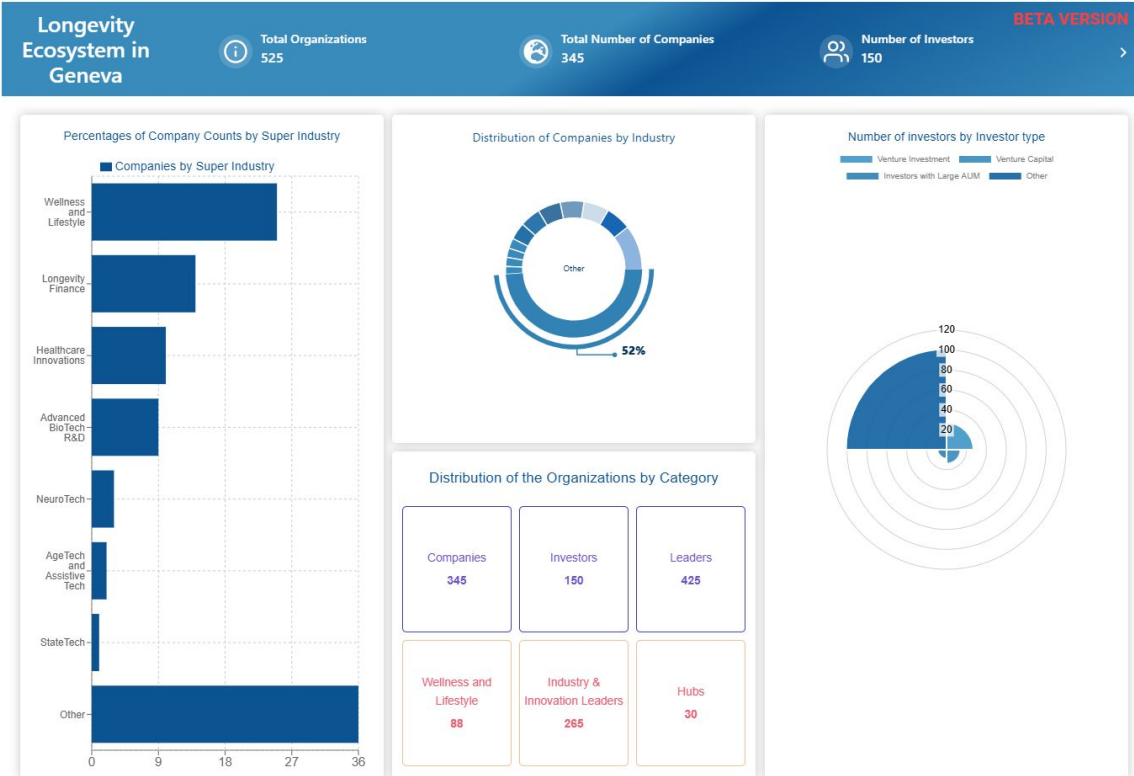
Longevity Ecosystem in Geneva

Total Organizations
525

Total Number of Companies
345

Number of Investors
150

BETA VERSION

Percentages of Company Counts by Super Industry

Companies by Super Industry

Wellness and Lifestyle
Longevity Finance
Healthcare Innovations
Advanced BioTech R&D
NeuroTech
AgeTech and Assistive Tech
StateTech
Other

0 9 18 27 36

Distribution of Companies by Industry

Other

52%

Number of investors by Investor type

Venture Investment
Venture Capital
Investors with Large AUM
Other

120
100
80
60
40
20

Distribution of the Organizations by Category

| Companies 345 | Investors 150 | Leaders 425 |
|---|---|---|
| Wellness and Lifestyle 88 | Industry & Innovation Leaders 265 | Hubs 30 |